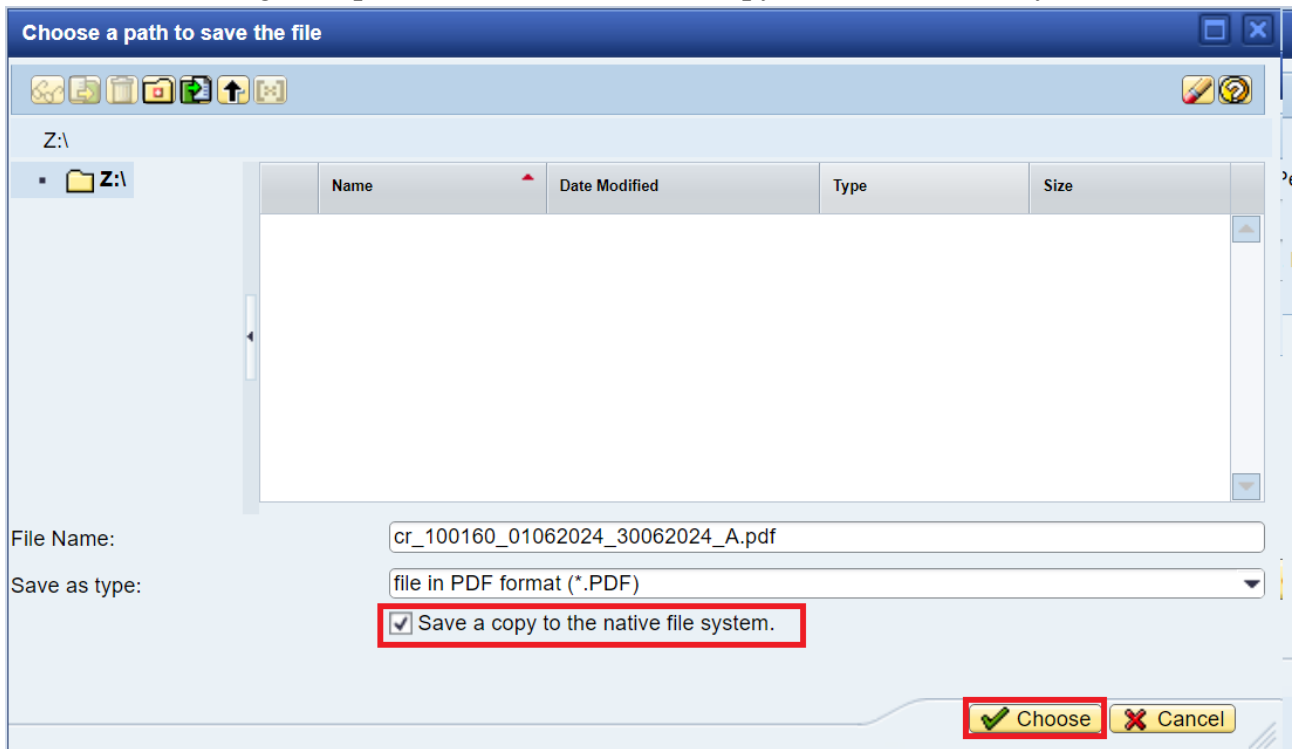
Choose a path to save the file

Z:\

Z:\

| | Name | Date Modified | Type | Size |
|---|---|---|---|---|

File Name: cr_100160_01062024_30062024_A.pdf

Save as type: file in PDF format (*.PDF)

Save a copy to the native file system.

Choose Cancel